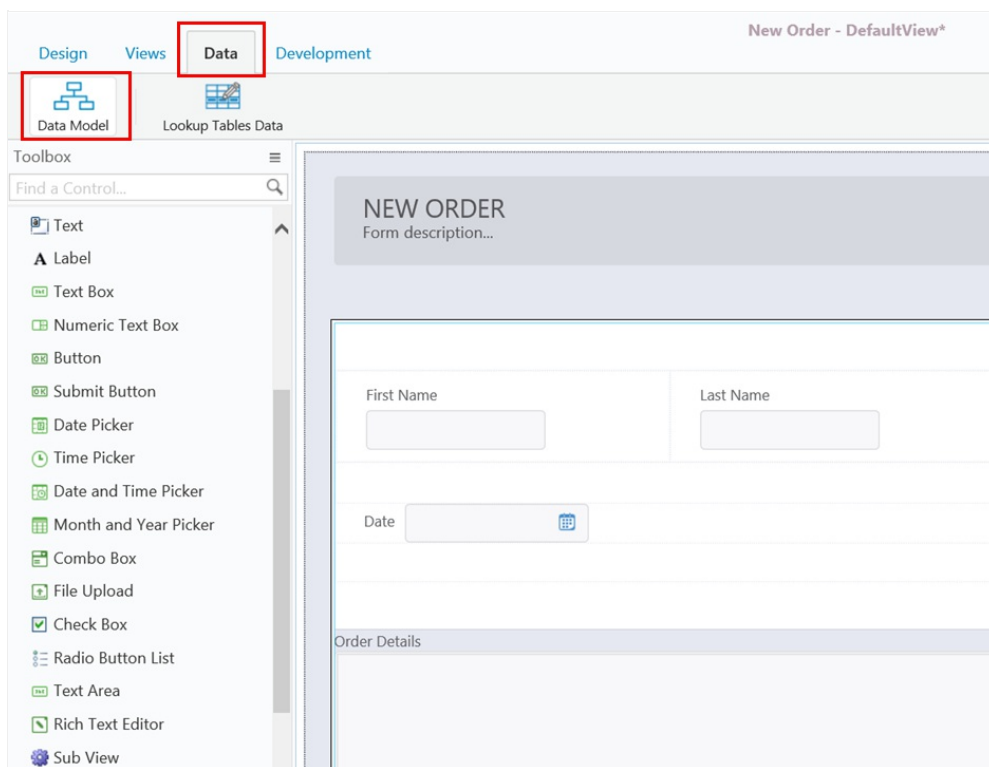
Design Views Data Development

New Order - DefaultView*

Data Model

Lookup Tables Data

Toolbox

Find a Control...

Text
Label
Text Box
Numeric Text Box
Button
Submit Button
Date Picker
Time Picker
Date and Time Picker
Month and Year Picker
Combo Box
File Upload
Check Box
Radio Button List
Text Area
Rich Text Editor
Sub View

NEW ORDER
Form description...

First Name

Last Name

Date

Order Details